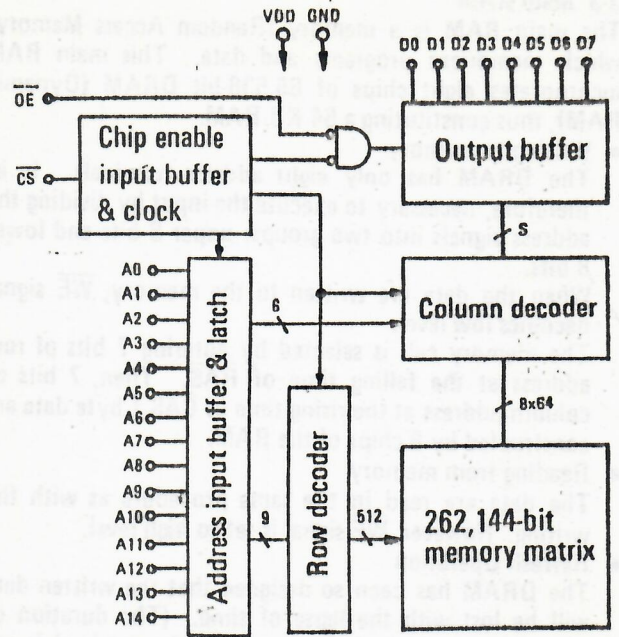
VDD GND

D0 D1 D2 D3 D4 D5 D6 D7

$\overline{OE}$

Chip enable input buffer & clock

Output buffer

$\overline{CS}$

S

A0
A1
A2
A3
A4
A5
A6
A7
A8
A9
A10
A11
A12
A13
A14

6

Column decoder

Address input buffer & latch

8x64

Row decoder

9

512

262,144-bit memory matrix